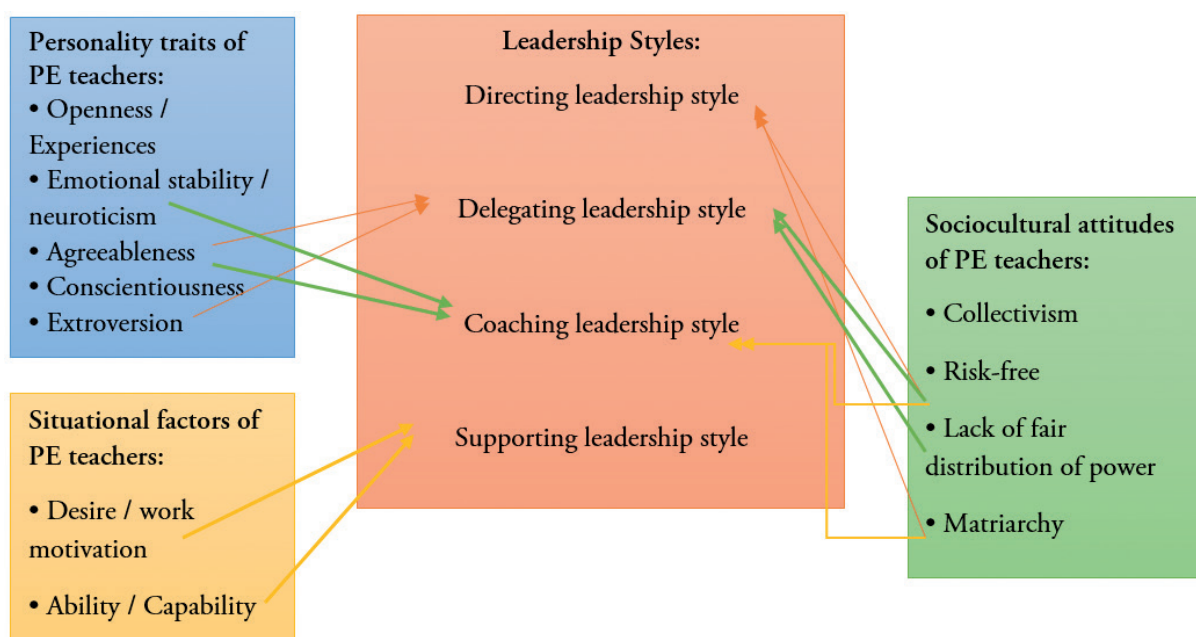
Personality traits of PE teachers:
• Openness / Experiences
• Emotional stability / neuroticism
• Agreeableness
• Conscientiousness
• Extroversion

Situational factors of PE teachers:
• Desire / work motivation
• Ability / Capability

Leadership Styles:
Directing leadership style
Delegating leadership style
Coaching leadership style
Supporting leadership style

Sociocultural attitudes of PE teachers:
• Collectivism
• Risk-free
• Lack of fair distribution of power
• Matriarchy